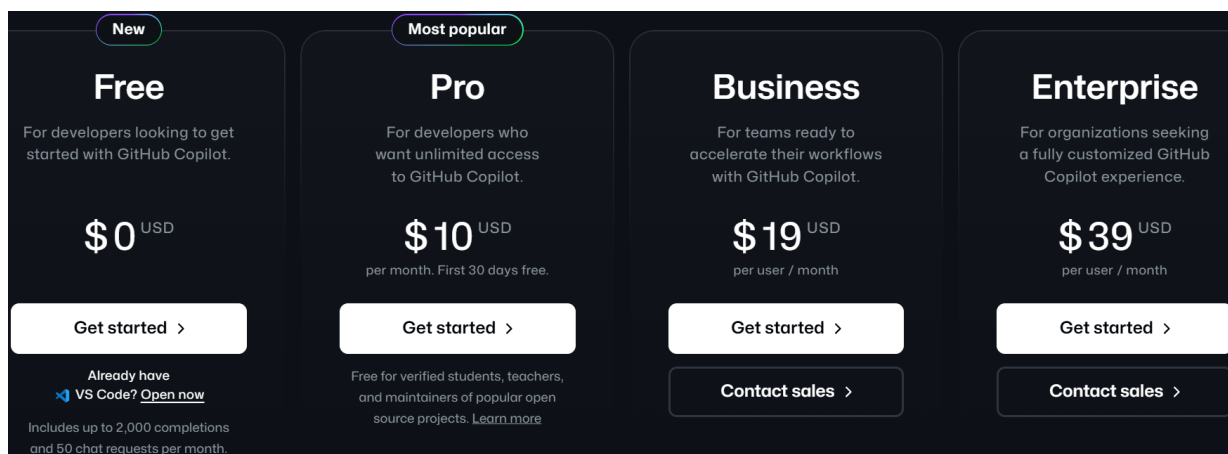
New

Free

For developers looking to get started with GitHub Copilot.

$0 USD

Get started >

Already have VS Code? Open now

Includes up to 2,000 completions and 50 chat requests per month.

Most popular

Pro

For developers who want unlimited access to GitHub Copilot.

$10 USD

per month. First 30 days free.

Get started >

Free for verified students, teachers, and maintainers of popular open source projects. Learn more

Business

For teams ready to accelerate their workflows with GitHub Copilot.

$19 USD

per user / month

Get started >

Contact sales >

Enterprise

For organizations seeking a fully customized GitHub Copilot experience.

$39 USD

per user / month

Get started >

Contact sales >